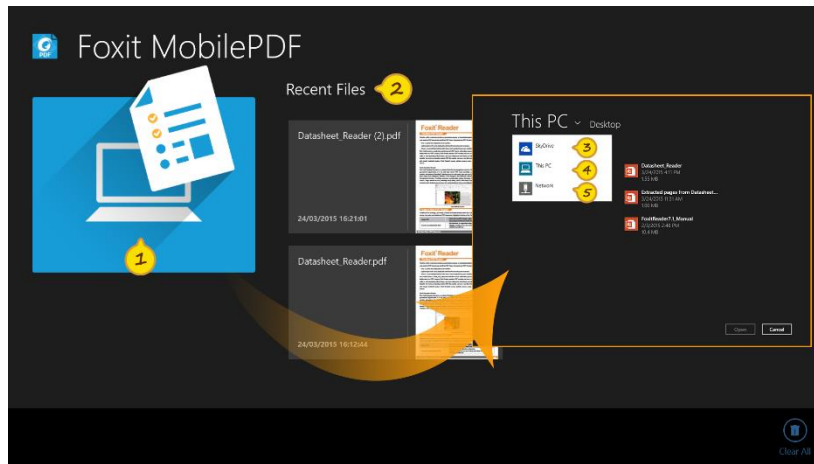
Foxit MobilePDF

1

Recent Files 2

Datasheet_Reader (2).pdf

Foxit Reader

24/03/2015 18:21:01

Datasheet_Reader.pdf

Foxit Reader

24/03/2015 10:12:44

This PC Desktop

SkyDrive 3

This PC 4

Network 5

Datasheet_Reader
3/24/2015 4:11 PM
1.55 MB

Extracted pages from Datasheet...
3/24/2015 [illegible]
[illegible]

FoxitReader7.1_Manual
3/2/2015 2:46 PM
10.4 MB

Open Cancel

Clear All